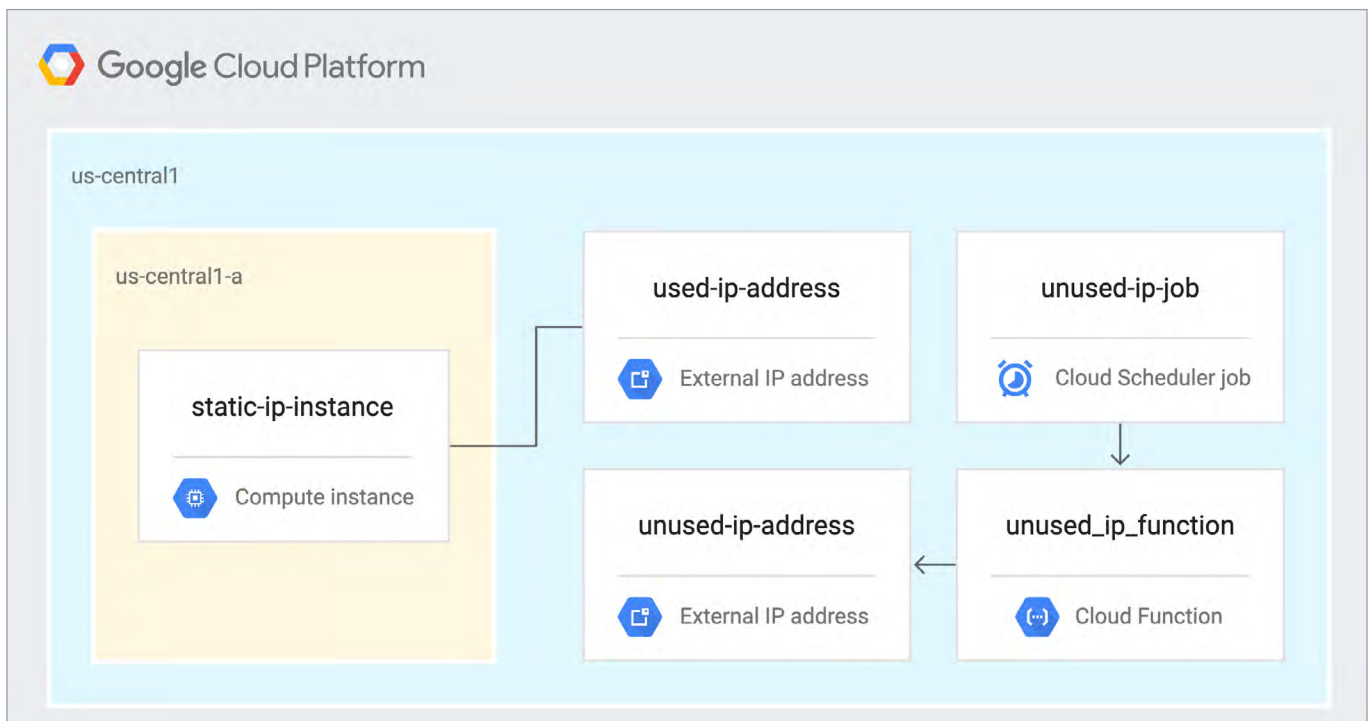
Google Cloud Platform

us-central1

us-central1-a

static-ip-instance

Compute instance

used-ip-address

External IP address

unused-ip-job

Cloud Scheduler job

unused-ip-address

External IP address

unused_ip_function

Cloud Function